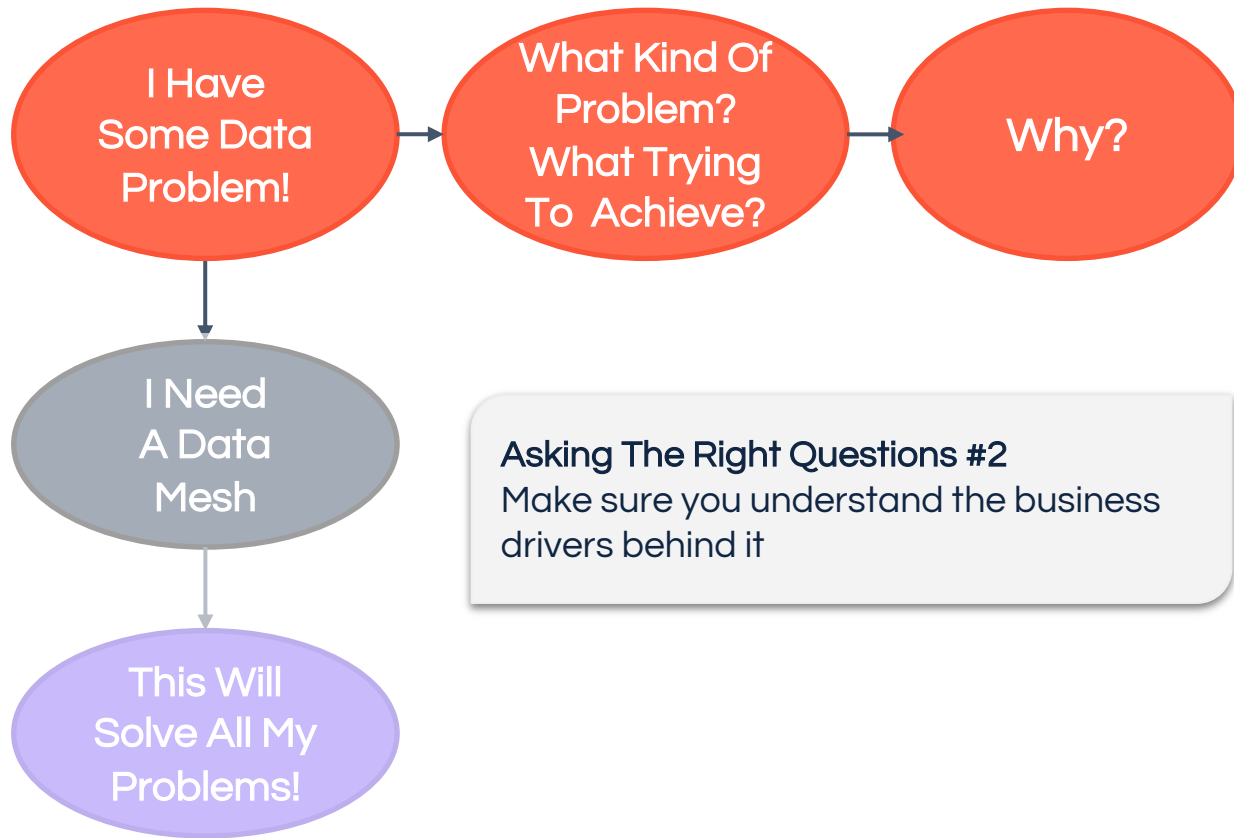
I Have Some Data Problem!

What Kind Of Problem? What Trying To Achieve?

Why?

I Need A Data Mesh

This Will Solve All My Problems!

Asking The Right Questions #2
Make sure you understand the business drivers behind it